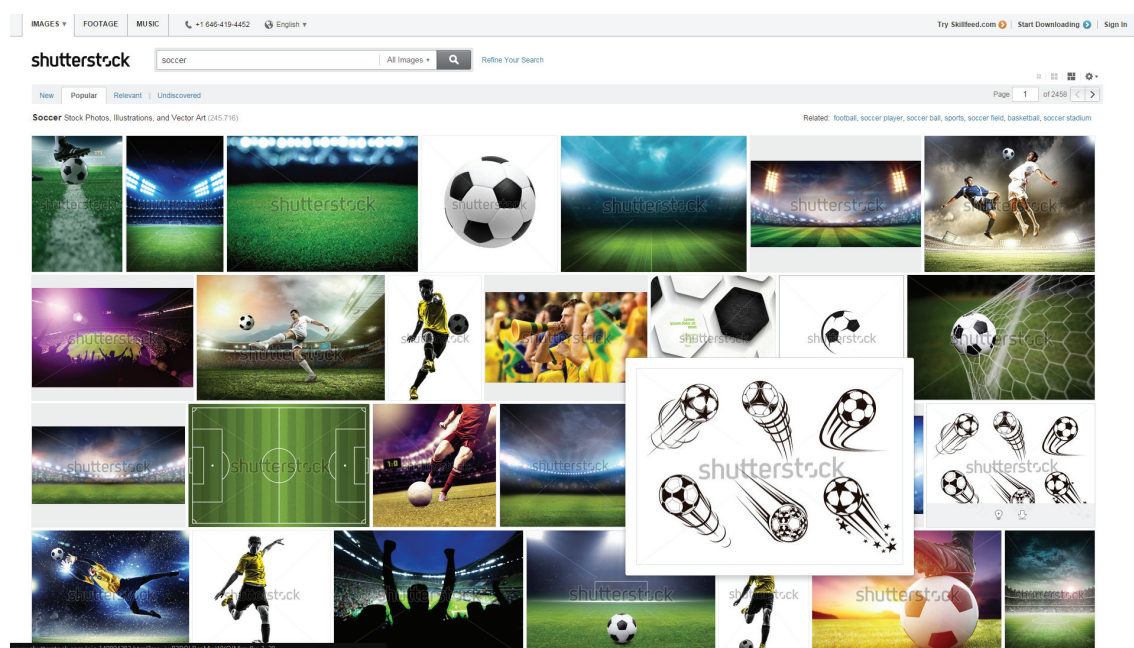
IMAGES ▾ | FOOTAGE | MUSIC | +1 646-419-4452 | English ▾

Try Skillfeed.com | Start Downloading | Sign In

shutterstock

soccer | All Images ▾ | Refine Your Search

New | Popular | Relevant | Undiscovered

Page 1 of 2458

Soccer Stock Photos, Illustrations, and Vector Art (245,716)

Related: football, soccer player, soccer ball, sports, soccer field, basketball, soccer stadium

shutterstock shutterstock shutterstock shutterstock shutterstock shutterstock shutterstock shutterstock shutterstock shutterstock shutterstock shutterstock shutterstock shutterstock shutterstock shutterstock shutterstock shutterstock shutterstock shutterstock shutterstock shutterstock

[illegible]